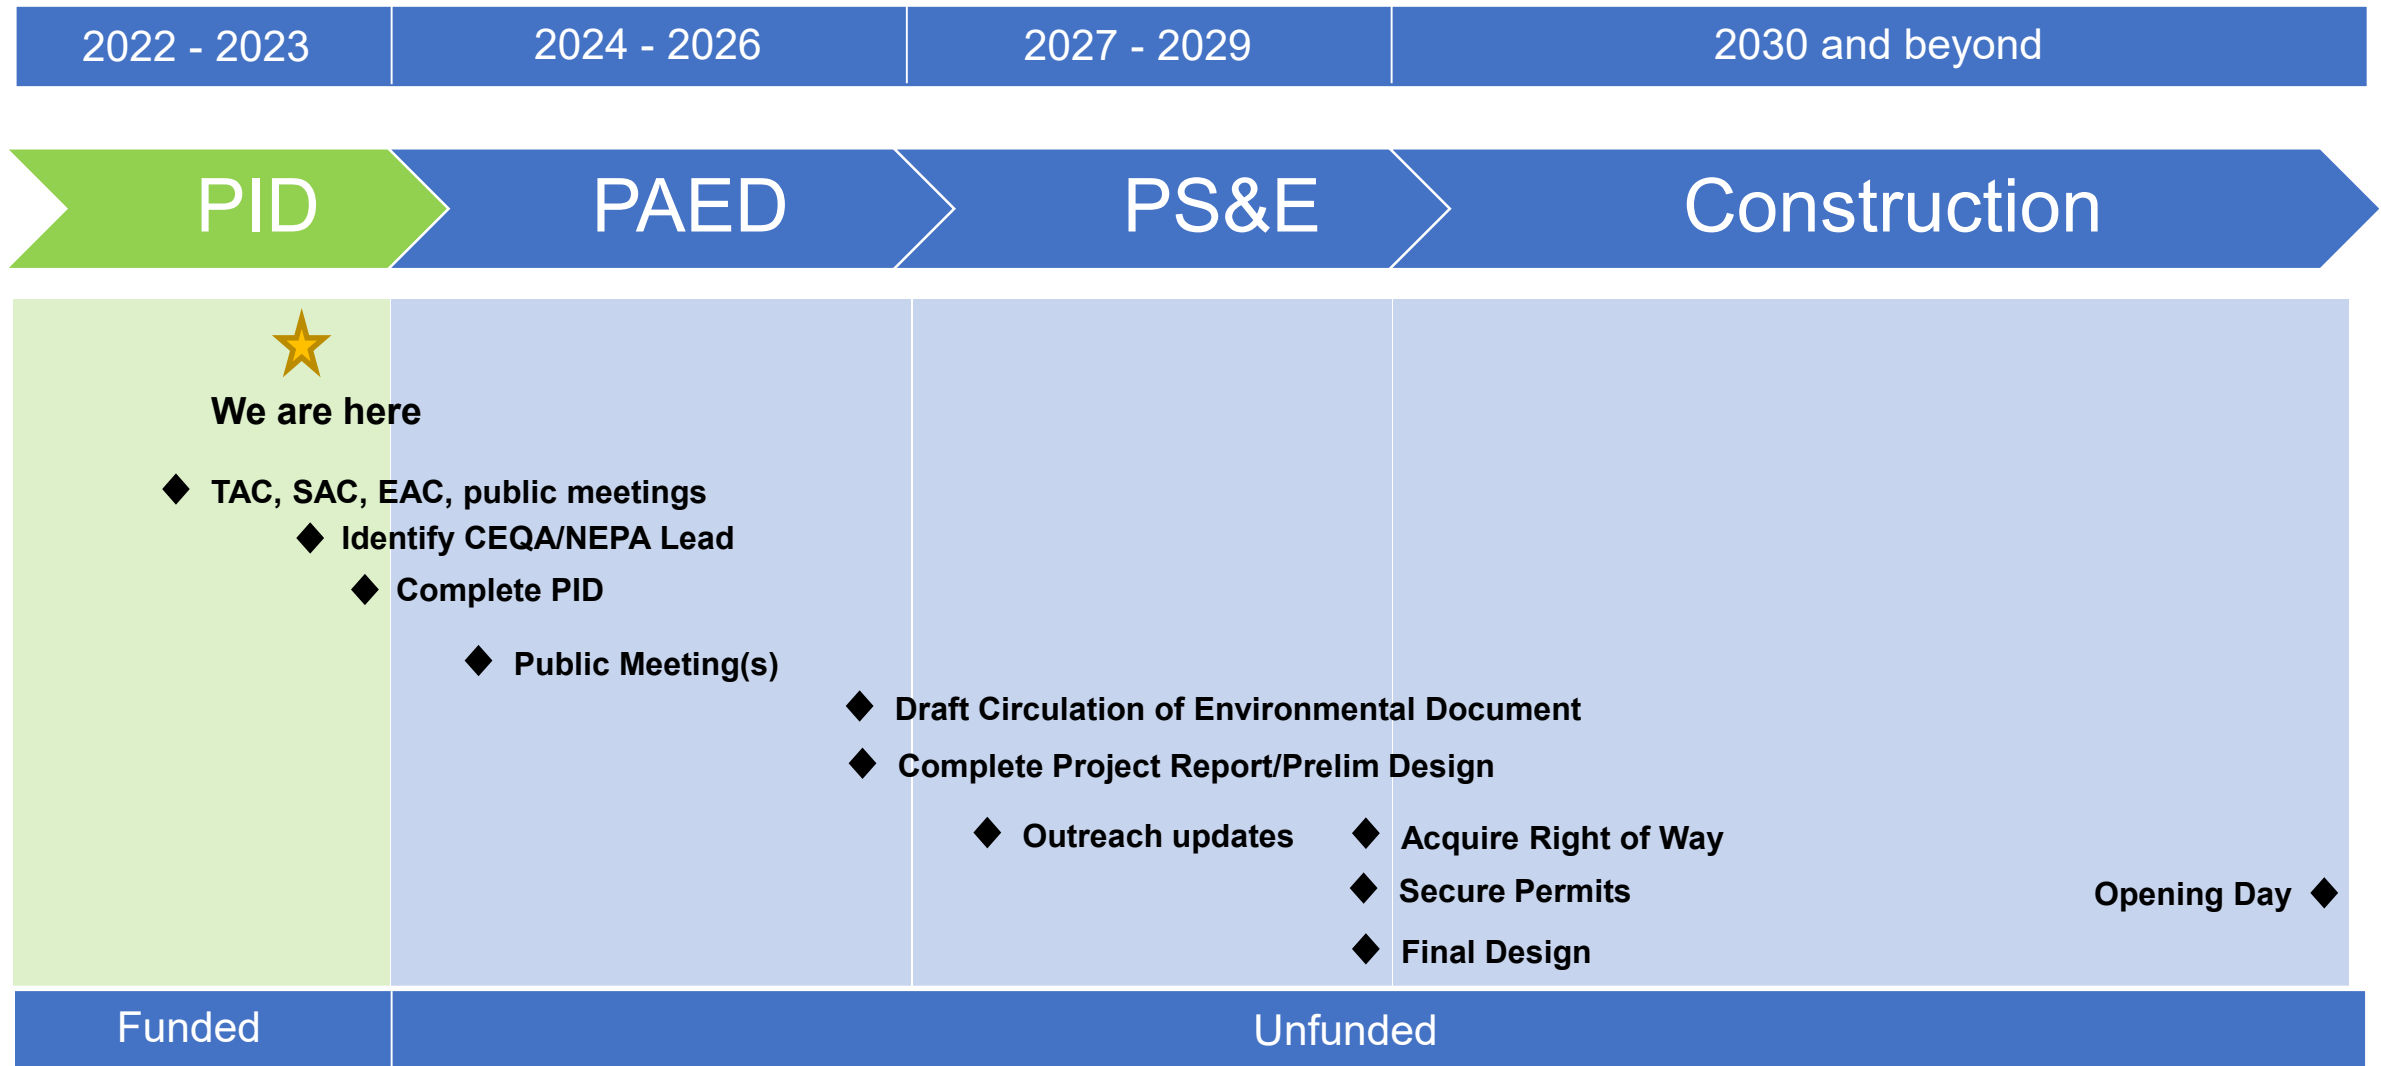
2022 - 2023

2024 - 2026

2027 - 2029

2030 and beyond

PID

PAED

PS&E

Construction

We are here

TAC, SAC, EAC, public meetings

Identify CEQA/NEPA Lead

Complete PID

Public Meeting(s)

Draft Circulation of Environmental Document

Complete Project Report/Prelim Design

Outreach updates

Acquire Right of Way

Secure Permits

Final Design

Opening Day

Funded

Unfunded